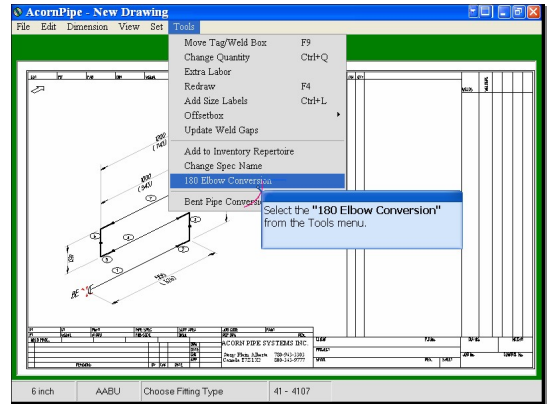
AcornPipe - New Drawing

File Edit Dimension View Set Tools

Move Tag/Weld Box F9
Change Quantity Ctrl+Q
Extra Labor
Redraw F4
Add Size Labels Ctrl+L
Offsetbox
Update Weld Gaps
Add to Inventory Repertoire
Change Spec Name
180 Elbow Conversion
Bent Pipe Conversion

Select the "180 Elbow Conversion" from the Tools menu.

ACORN PIPE SYSTEMS INC.

6 inch AABU Choose Fitting Type 41 - 4107